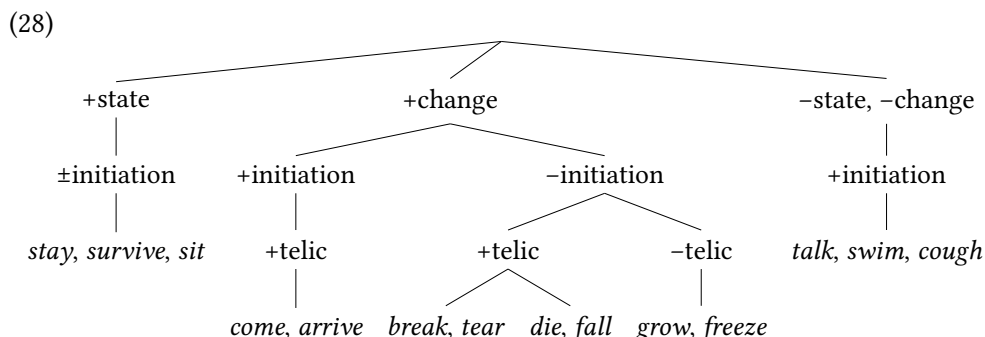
(28)

+state

±initiation

*stay*, *survive*, *sit*

+change

+initiation

+telic

*come*, *arrive*

−initiation

+telic

*break*, *tear*

*die*, *fall*

−telic

*grow*, *freeze*

−state, −change

+initiation

*talk*, *swim*, *cough*